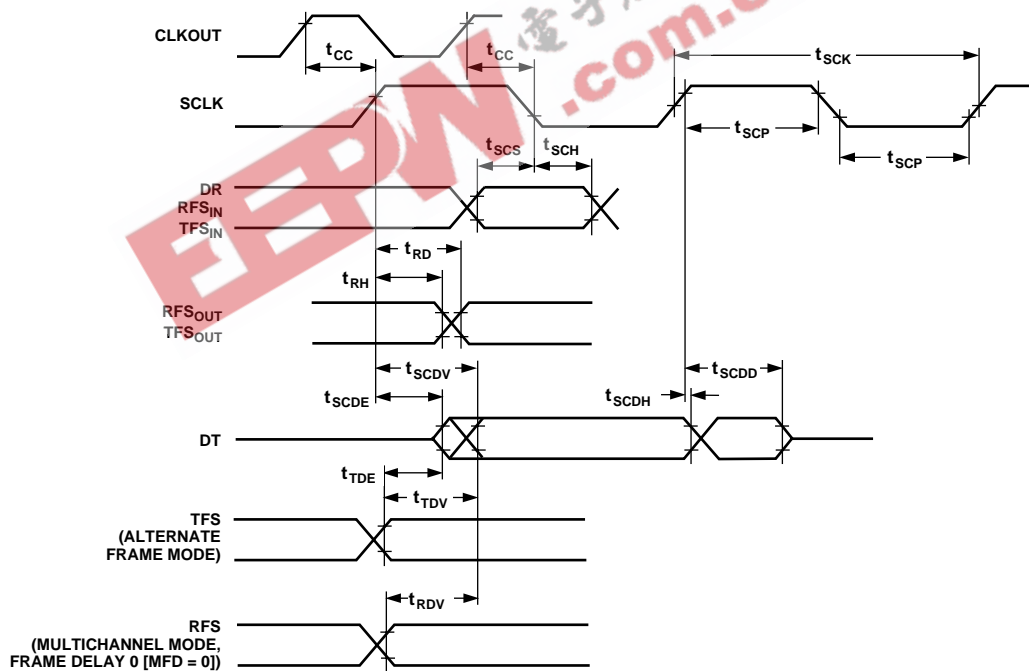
CLKOUT

$t_{CC}$

$t_{CC}$

$t_{SCK}$

SCLK

$t_{SCP}$

$t_{SCP}$

$t_{SCS}$

$t_{SCH}$

DR
$RFS_{IN}$
$TFS_{IN}$

$t_{RD}$

$t_{RH}$

$RFS_{OUT}$
$TFS_{OUT}$

$t_{SCDV}$

$t_{SCDD}$

$t_{SCDE}$

$t_{SCDH}$

DT

$t_{TDE}$

$t_{TDV}$

TFS
(ALTERNATE
FRAME MODE)

$t_{RDV}$

RFS
(MULTICHANNEL MODE,
FRAME DELAY 0 [MFD = 0])

EEPW
.com.cn